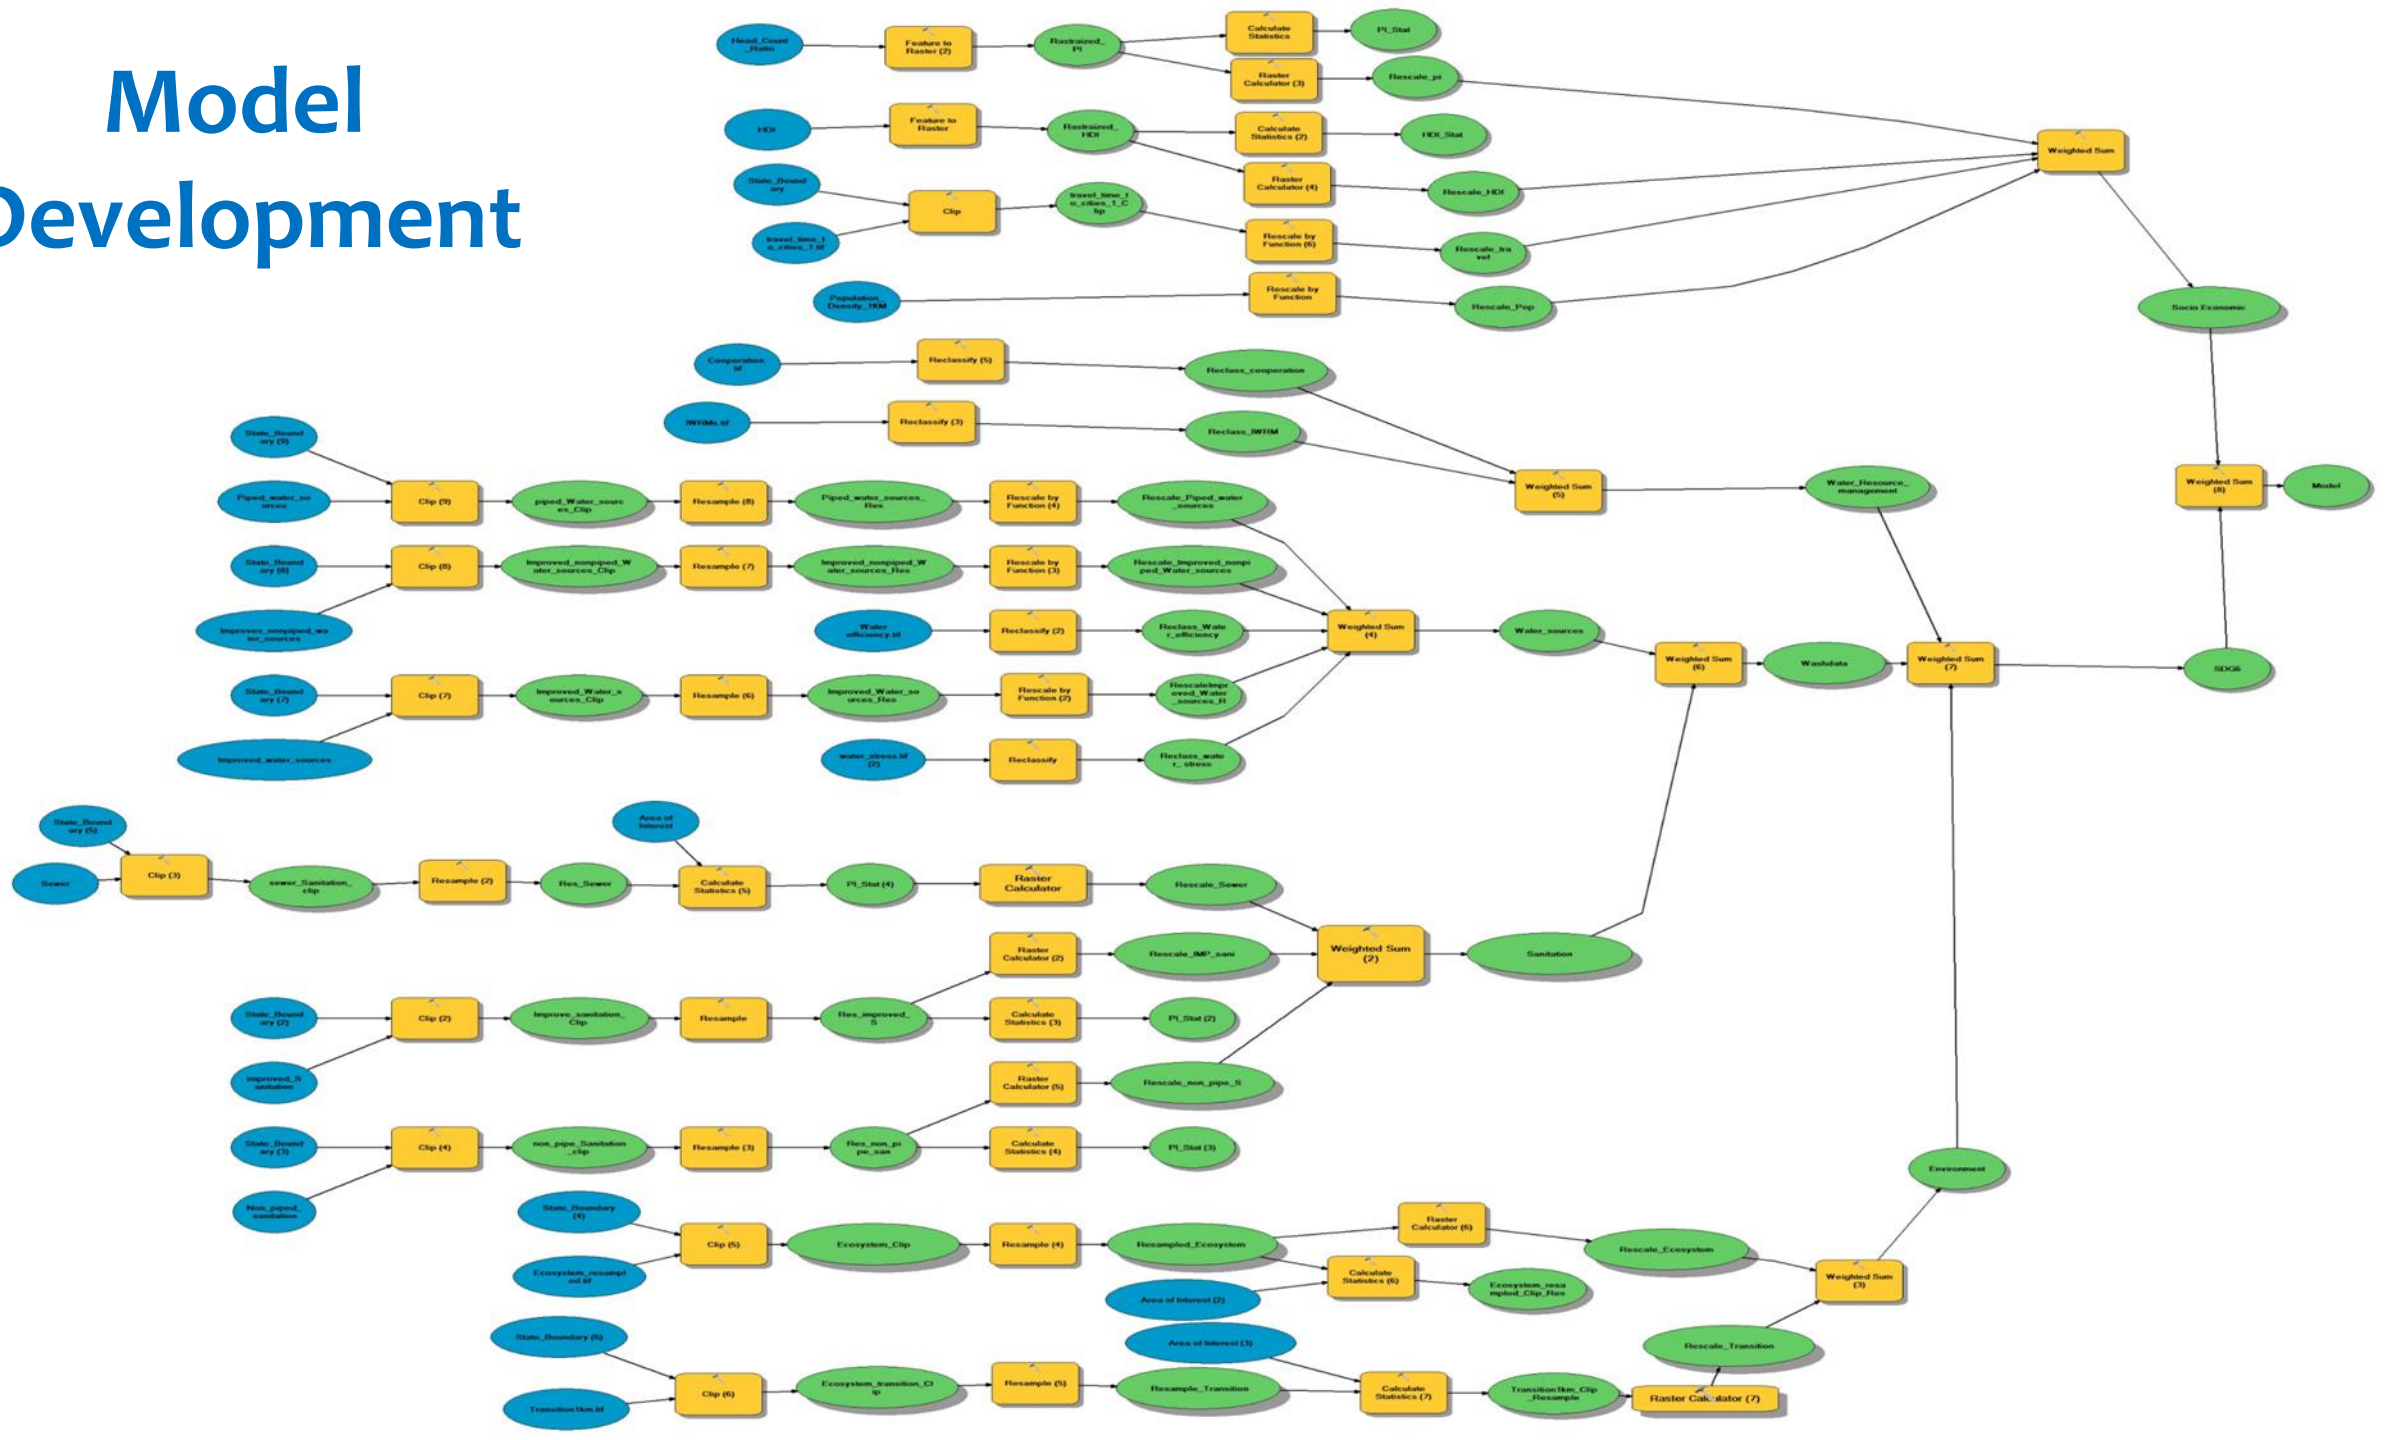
Model
Development

Head_Count_Ratio
Feature to Raster (2)
Rastraized_PI
Calculate Statistics
PI_Stat
Raster Calculator (3)
Rescale_pi

HDI
Feature to Raster
Rastraized_HDI
Calculate Statistics (2)
HDI_Stat
Raster Calculator (4)
Rescale_HDI

State_Boundary
travel_time_to_cities_1.tif
Clip
travel_time_to_cities_1_Clip
Rescale by Function (6)
Rescale_travel

Population_Density_1KM
Rescale by Function
Rescale_Pop

Weighted Sum
Socio Economic

Cooperation.tif
Reclassify (5)
Reclass_cooperation

IWRMs.tif
Reclassify (3)
Reclass_IWRM

Weighted Sum (5)
Water_Resource_management

Weighted Sum (8)
Model

State_Boundary (9)
Piped_water_sources
Clip (9)
piped_Water_sources_Clip
Resample (8)
Piped_water_sources_Res
Rescale by Function (4)
Rescale_Piped_water_sources

State_Boundary (8)
Improve_nonpiped_water_sources
Clip (8)
Improved_nonpiped_Water_sources_Clip
Resample (7)
Improved_nonpiped_Water_sources_Res
Rescale by Function (3)
Rescale_Improved_nonpiped_Water_sources

Water_efficiency.tif
Reclassify (2)
Reclass_Water_efficiency

Weighted Sum (4)
Water_sources
Weighted Sum (6)
Washdata
Weighted Sum (7)
SDG6

State_Boundary (7)
Improved_water_sources
Clip (7)
Improved_Water_sources_Clip
Resample (6)
Improved_Water_sources_Res
Rescale by Function (2)
RescaleImproved_Water_sources_R

water_stress.tif (2)
Reclassify
Reclass_water_stress

State_Boundary (5)
Sewer
Clip (3)
sewer_Sanitation_clip
Resample (2)
Res_Sewer
Area of Interest
Calculate Statistics (5)
PI_Stat (4)
Raster Calculator
Rescale_Sewer

Weighted Sum (2)
Sanitation

Raster Calculator (2)
Rescale_IMP_sani

State_Boundary (2)
improved_S_anitation
Clip (2)
Improve_sanitation_Clip
Resample
Res_improved_S
Calculate Statistics (3)
PI_Stat (2)

Raster Calculator (5)
Rescale_non_pipe_S

State_Boundary (3)
Non_piped_sanitation
Clip (4)
non_pipe_Sanitation_clip
Resample (3)
Res_non_pipe_san
Calculate Statistics (4)
PI_Stat (3)

Environment

State_Boundary (4)
Ecosystem_resampled.tif
Clip (5)
Ecosystem_Clip
Resample (4)
Resampled_Ecosystem
Raster Calculator (6)
Rescale_Ecosystem
Calculate Statistics (6)
Ecosystem_resampled_Clip_Res
Area of Interest (2)
Weighted Sum (3)

State_Boundary (6)
Transition1km.tif
Clip (6)
Ecosystem_transition_Clip
Resample (5)
Resample_Transition
Area of Interest (3)
Calculate Statistics (7)
Transition1km_Clip_Resample
Raster Calculator (7)
Rescale_Transition